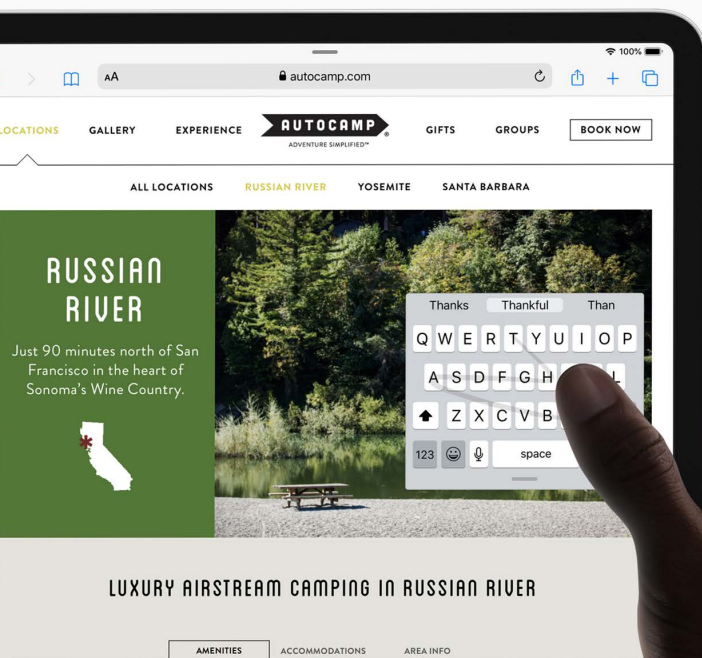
100%

AA autocamp.com

LOCATIONS GALLERY EXPERIENCE AUTOCAMP ADVENTURE SIMPLIFIED™ GIFTS GROUPS BOOK NOW

ALL LOCATIONS RUSSIAN RIVER YOSEMITE SANTA BARBARA

RUSSIAN RIVER

Just 90 minutes north of San Francisco in the heart of Sonoma's Wine Country.

Thanks Thankful Than

Q W E R T Y U I O P

A S D F G H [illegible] L

Z X C V B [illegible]

123 space

LUXURY AIRSTREAM CAMPING IN RUSSIAN RIVER

AMENITIES ACCOMMODATIONS AREA INFO